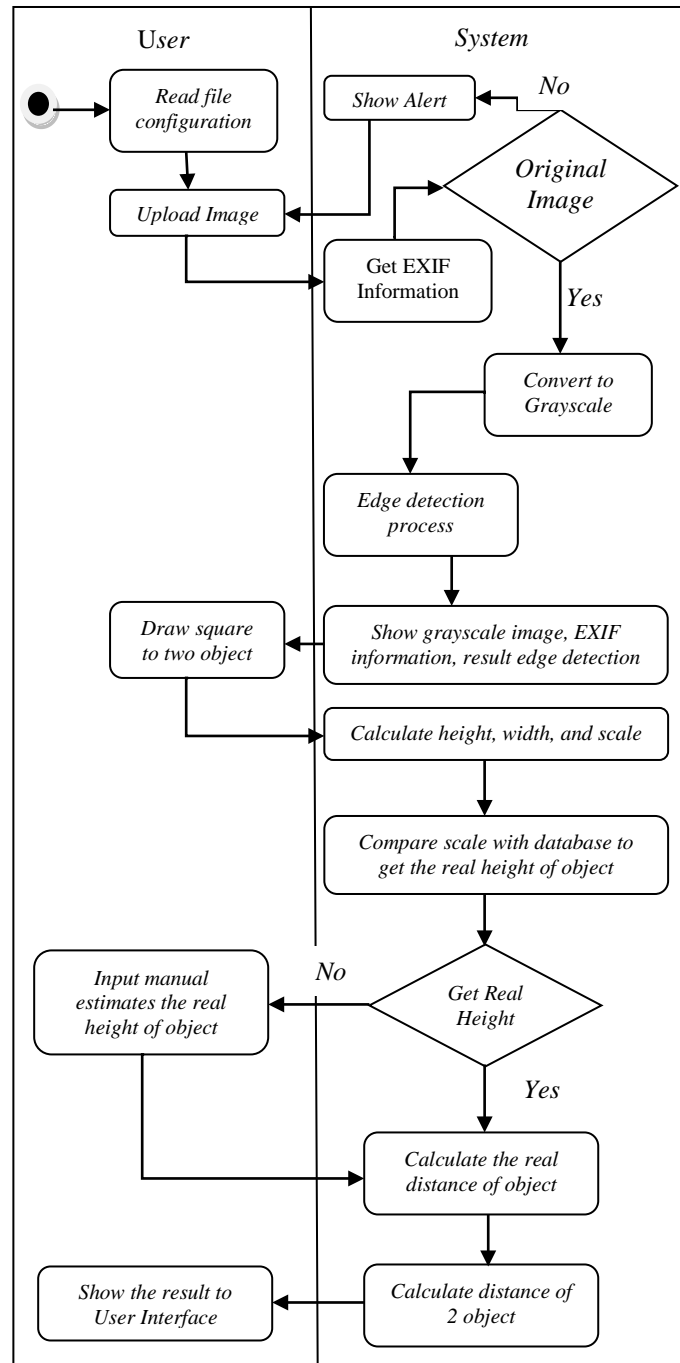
User

System

Read file configuration

Show Alert

No

Original Image

Upload Image

Get EXIF Information

Yes

Convert to Grayscale

Edge detection process

Draw square to two object

Show grayscale image, EXIF information, result edge detection

Calculate height, width, and scale

Compare scale with database to get the real height of object

Input manual estimates the real height of object

No

Get Real Height

Yes

Calculate the real distance of object

Show the result to User Interface

Calculate distance of 2 object